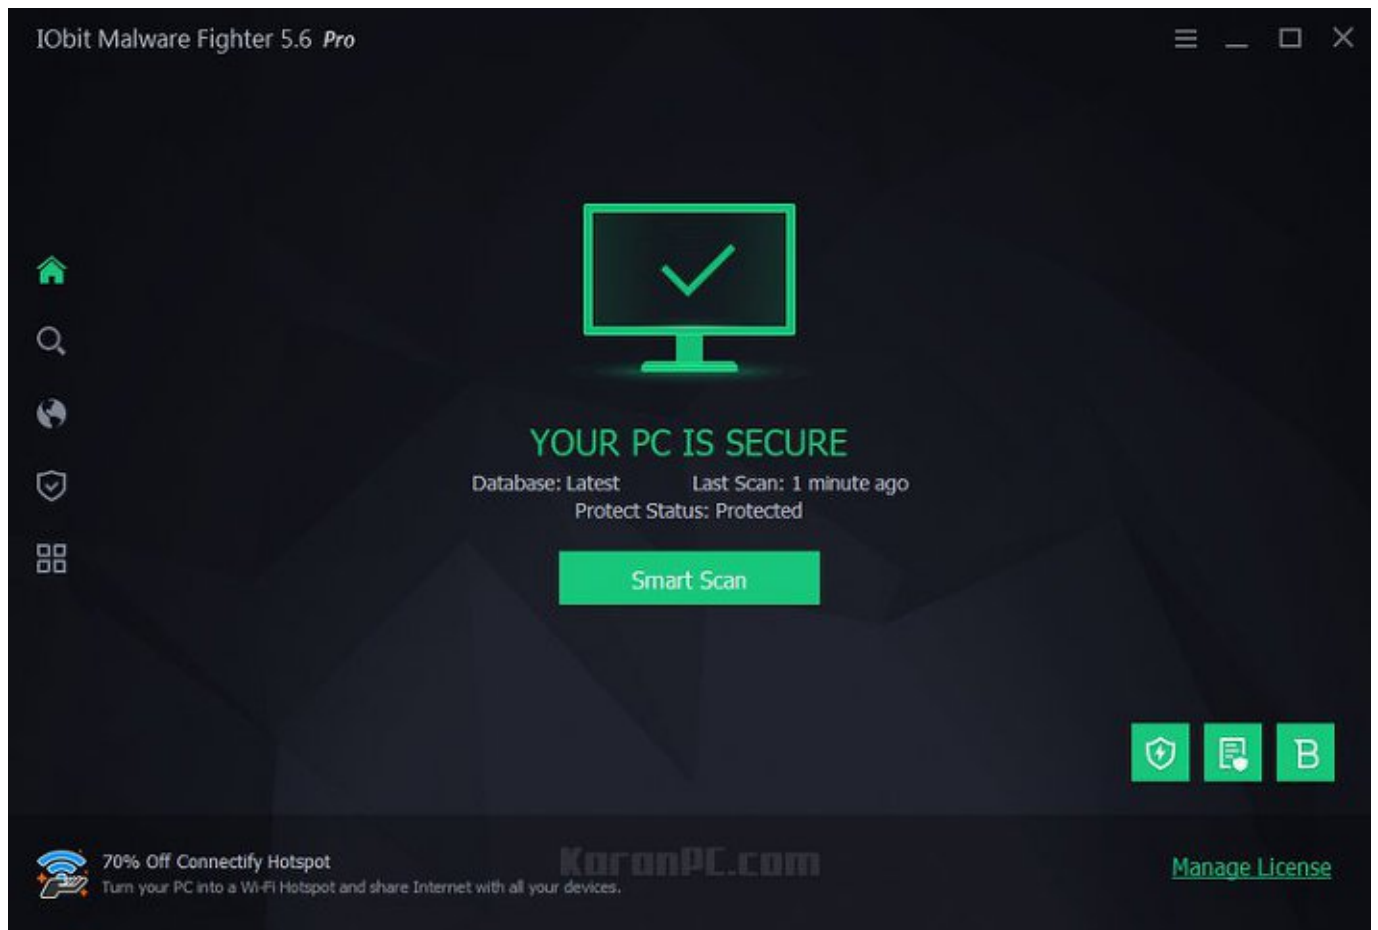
IObit Malware Fighter 5.6 Pro

YOUR PC IS SECURE

Database: Latest Last Scan: 1 minute ago

Protect Status: Protected

Smart Scan

B

70% Off Connectify Hotspot

Turn your PC into a Wi-Fi Hotspot and share Internet with all your devices.

KaranPC.com

Manage License